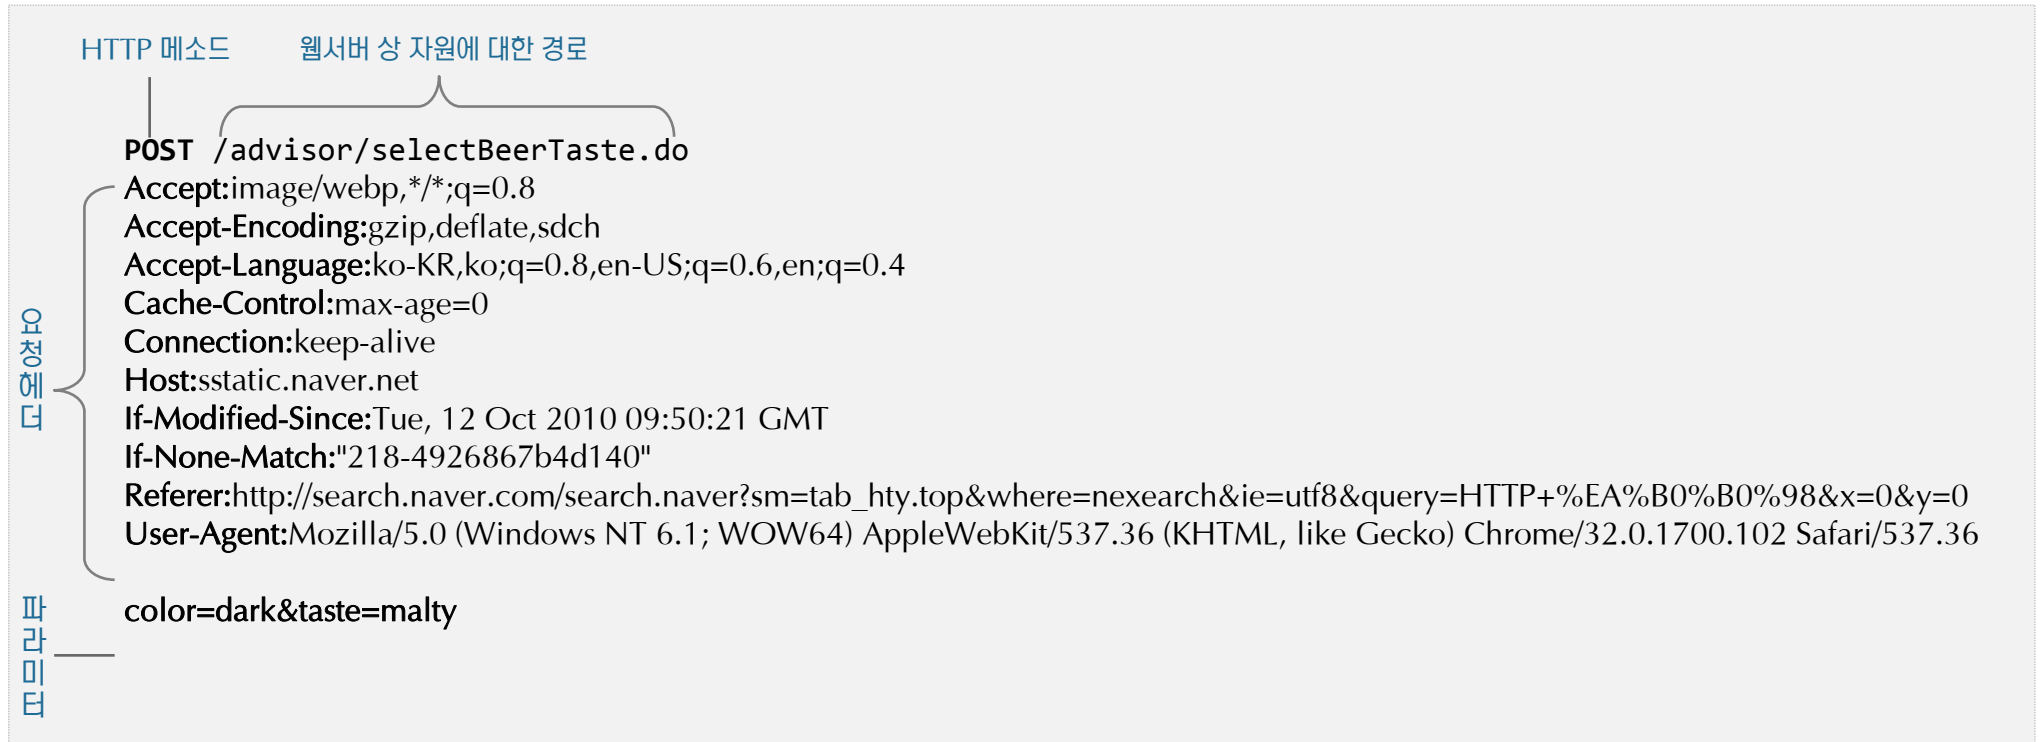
HTTP 메소드

웹서버 상 자원에 대한 경로

POST /advisor/selectBeerTaste.do
Accept:image/webp,*/*;q=0.8
Accept-Encoding:gzip,deflate,sdch
Accept-Language:ko-KR,ko;q=0.8,en-US;q=0.6,en;q=0.4
Cache-Control:max-age=0
Connection:keep-alive
Host:sstatic.naver.net
If-Modified-Since:Tue, 12 Oct 2010 09:50:21 GMT
If-None-Match:"218-4926867b4d140"
Referer:http://search.naver.com/search.naver?sm=tab_hty.top&where=nexearch&ie=utf8&query=HTTP+%EA%B0%B0%98&x=0&y=0
User-Agent:Mozilla/5.0 (Windows NT 6.1; WOW64) AppleWebKit/537.36 (KHTML, like Gecko) Chrome/32.0.1700.102 Safari/537.36

요청헤더

color=dark&taste=malty

파라미터